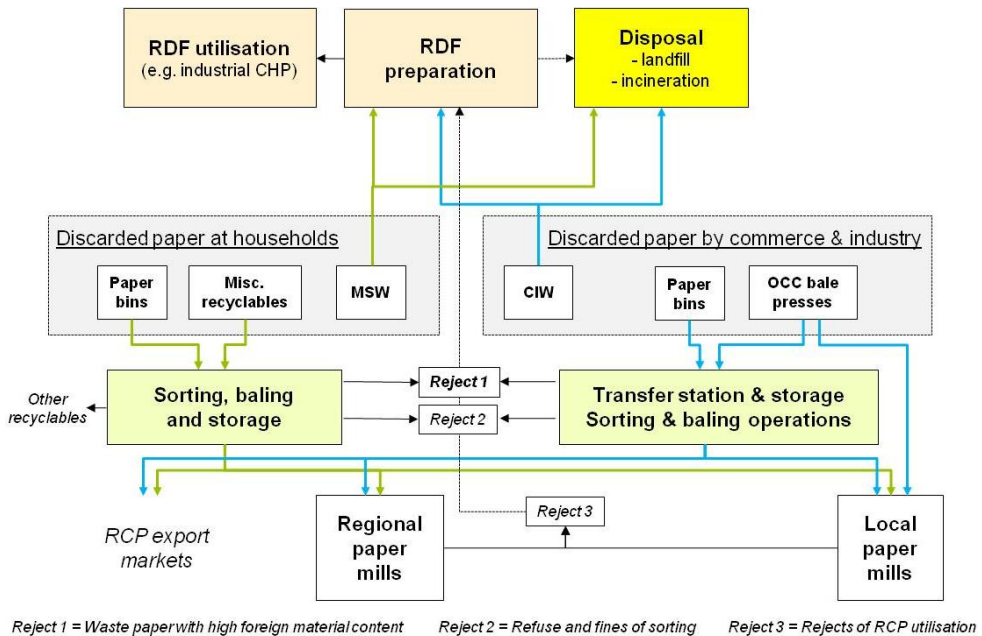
RDF utilisation
(e.g. industrial CHP)

RDF preparation

Disposal
- landfill
- incineration

Discarded paper at households

Paper bins

Misc. recyclables

MSW

Discarded paper by commerce & industry

CIW

Paper bins

OCC bale presses

Other recyclables

Sorting, baling and storage

Reject 1

Reject 2

Transfer station & storage
Sorting & baling operations

RCP export markets

Regional paper mills

Reject 3

Local paper mills

Reject 1 = Waste paper with high foreign material content    Reject 2 = Refuse and fines of sorting    Reject 3 = Rejects of RCP utilisation